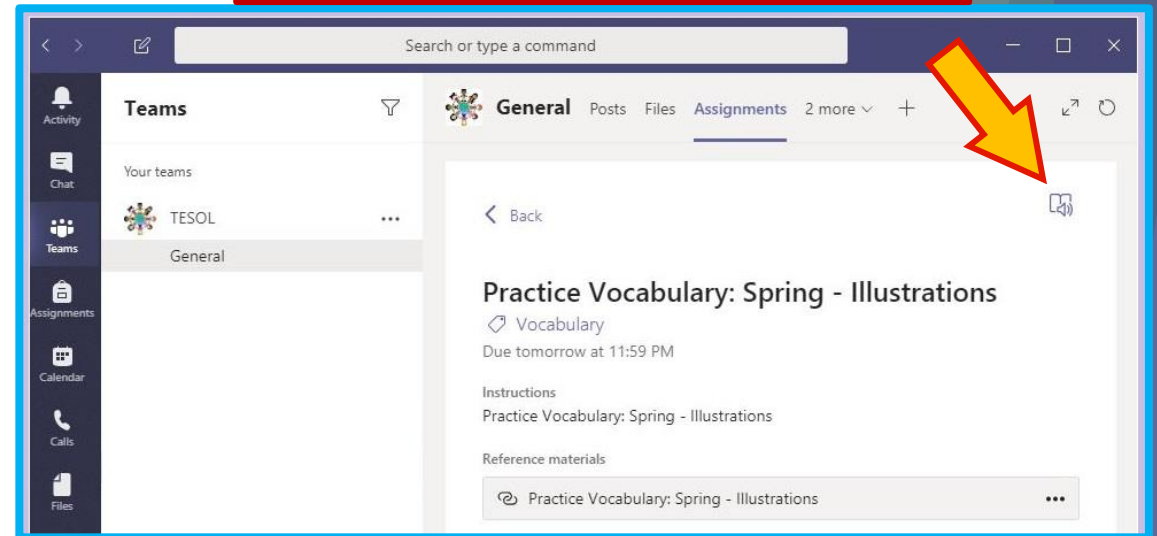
Search or type a command

Activity

Chat

Teams

Assignments

Calendar

Calls

Files

Teams

Your teams

TESOL ...

General

General Posts Files Assignments 2 more

< Back

Practice Vocabulary: Spring - Illustrations

Vocabulary

Due tomorrow at 11:59 PM

Instructions

Practice Vocabulary: Spring - Illustrations

Reference materials

Practice Vocabulary: Spring - Illustrations ...